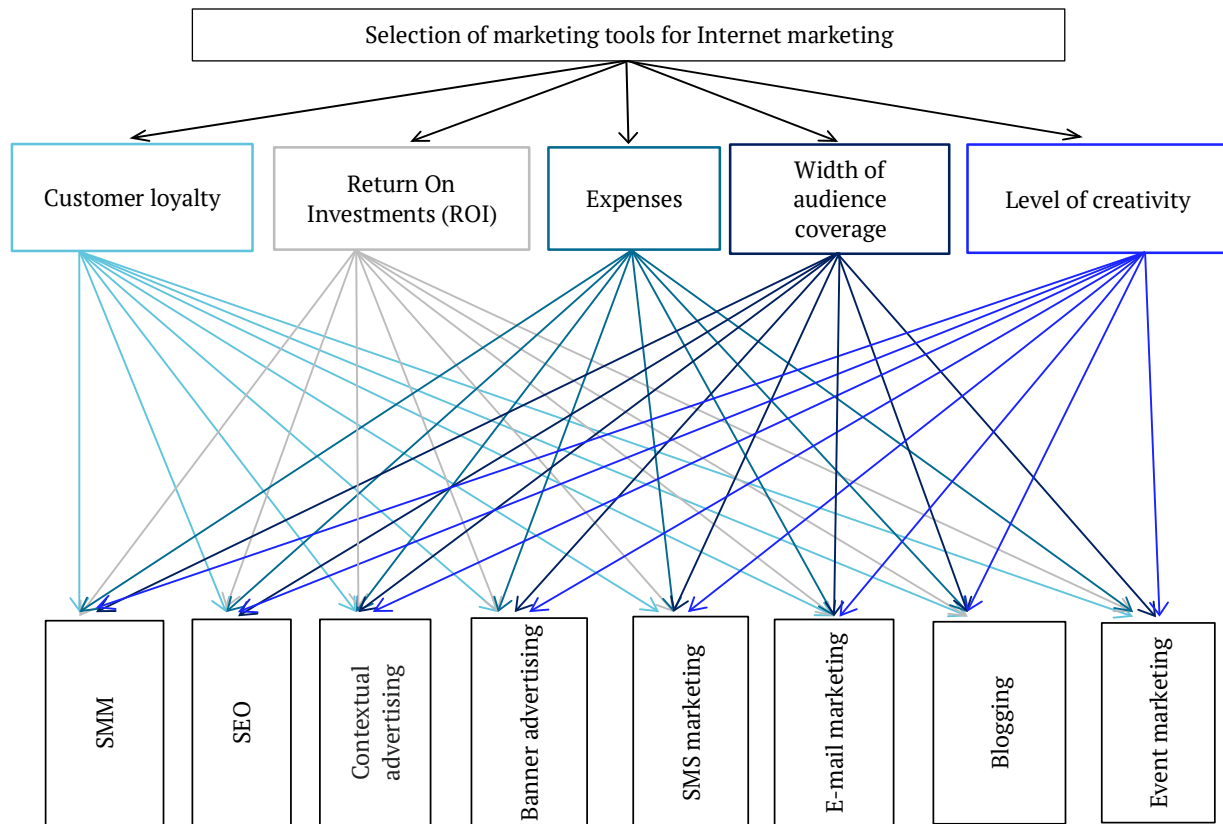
Selection of marketing tools for Internet marketing

Customer loyalty

Return On Investments (ROI)

Expenses

Width of audience coverage

Level of creativity

SMM

SEO

Contextual advertising

Banner advertising

SMS marketing

E-mail marketing

Blogging

Event marketing